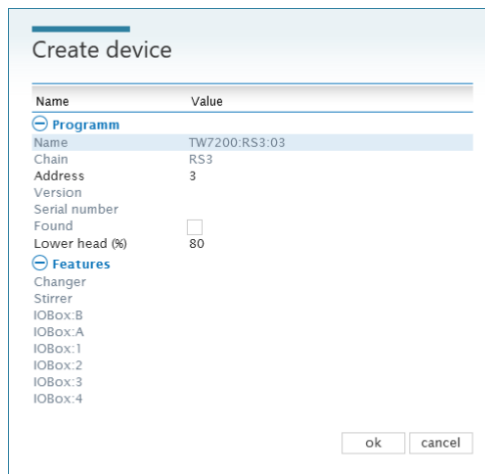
Create device

| Name | Value |
|---|---|
| Programm | |
| Name | TW7200:RS3:03 |
| Chain | RS3 |
| Address | 3 |
| Version | |
| Serial number | |
| Found | |
| Lower head (%) | 80 |
| Features | |
| Changer | |
| Stirrer | |
| IOBox:B | |
| IOBox:A | |
| IOBox:1 | |
| IOBox:2 | |
| IOBox:3 | |
| IOBox:4 | |

ok cancel